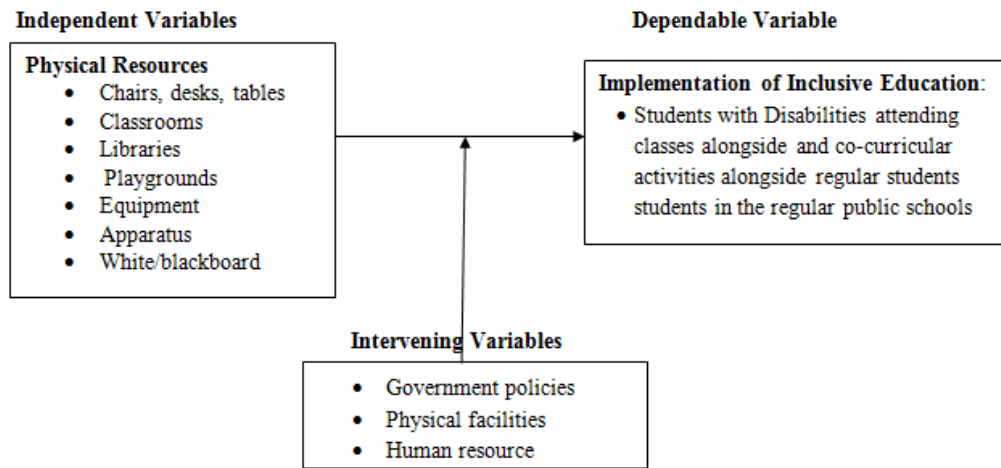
Independent Variables

Dependable Variable

Physical Resources
- Chairs, desks, tables
- Classrooms
- Libraries
- Playgrounds
- Equipment
- Apparatus
- White/blackboard

Implementation of Inclusive Education:
- Students with Disabilities attending classes alongside and co-curricular activities alongside regular students students in the regular public schools

Intervening Variables
- Government policies
- Physical facilities
- Human resource